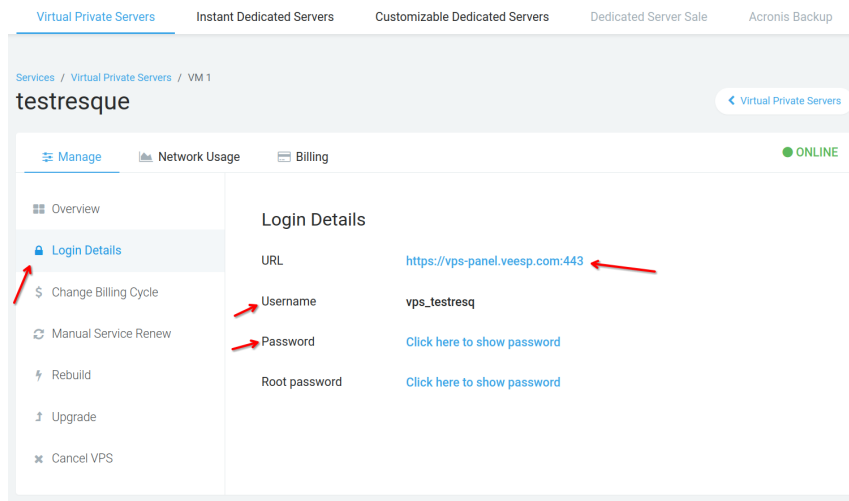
Virtual Private Servers Instant Dedicated Servers Customizable Dedicated Servers Dedicated Server Sale Acronis Backup

Services / Virtual Private Servers / VM 1

testresque

Virtual Private Servers

Manage Network Usage Billing

ONLINE

Overview

Login Details

Change Billing Cycle

Manual Service Renew

Rebuild

Upgrade

Cancel VPS

Login Details

| | |
|---|---|
| URL | https://vps-panel.veesp.com:443 |
| Username | vps_testresq |
| Password | Click here to show password |
| Root password | Click here to show password |